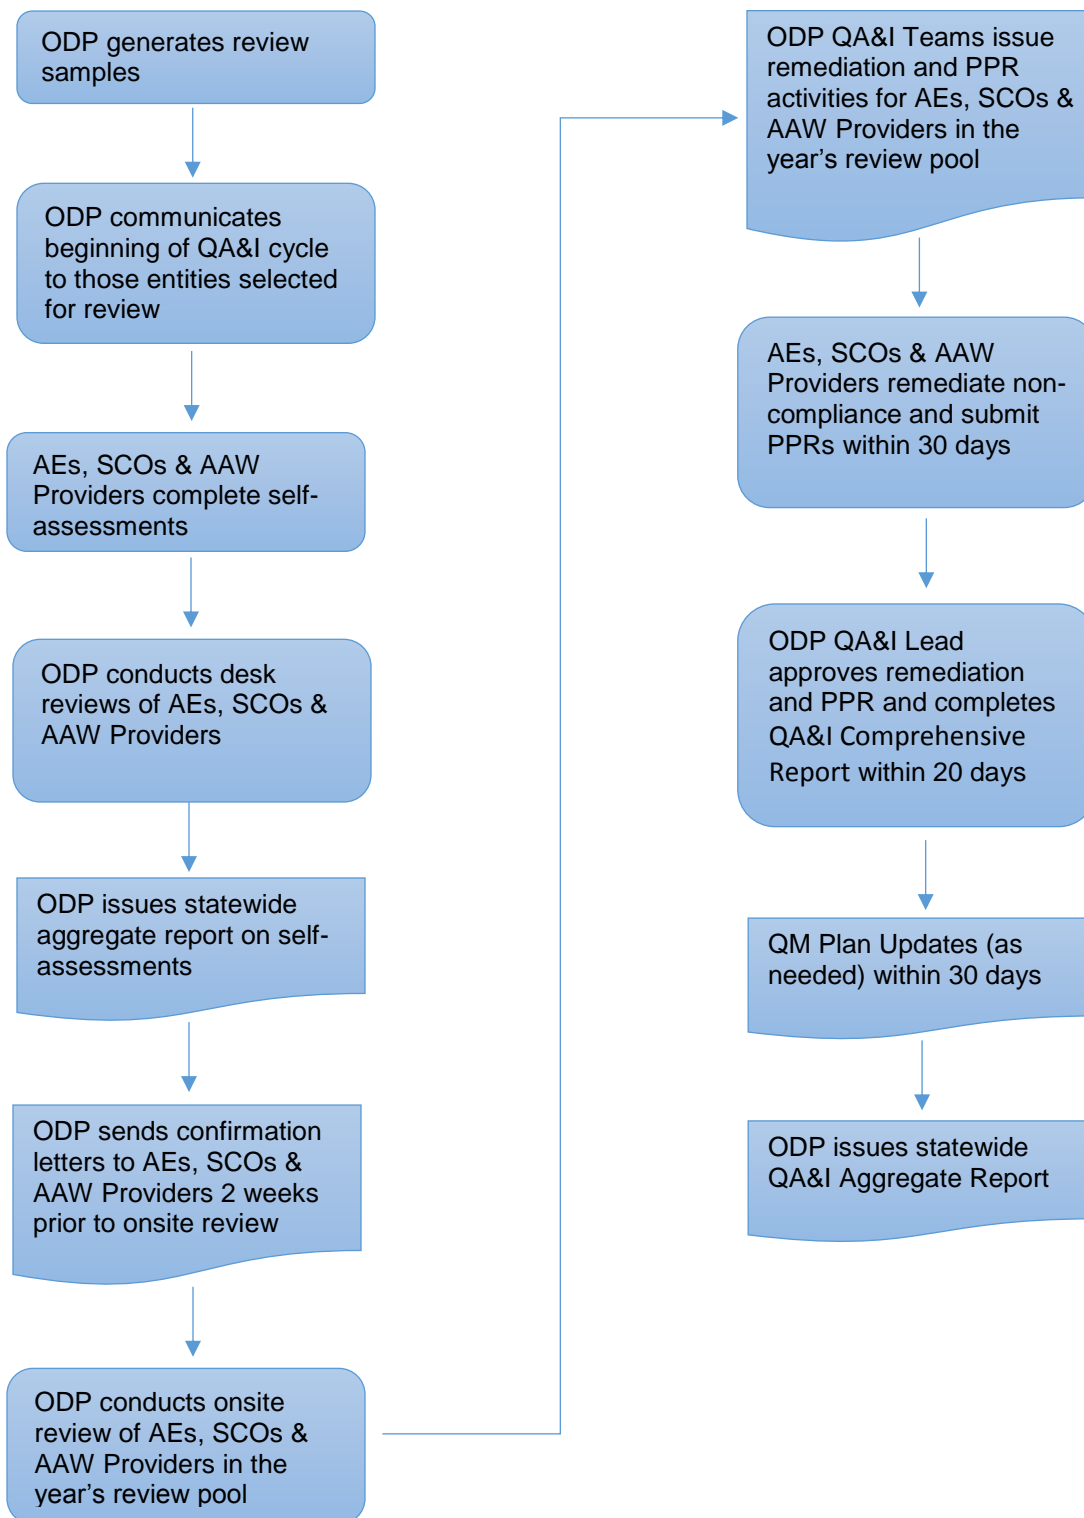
ODP generates review samples

ODP communicates beginning of QA&I cycle to those entities selected for review

AEs, SCOs & AAW Providers complete self-assessments

ODP conducts desk reviews of AEs, SCOs & AAW Providers

ODP issues statewide aggregate report on self-assessments

ODP sends confirmation letters to AEs, SCOs & AAW Providers 2 weeks prior to onsite review

ODP conducts onsite review of AEs, SCOs & AAW Providers in the year’s review pool

ODP QA&I Teams issue remediation and PPR activities for AEs, SCOs & AAW Providers in the year’s review pool

AEs, SCOs & AAW Providers remediate non-compliance and submit PPRs within 30 days

ODP QA&I Lead approves remediation and PPR and completes QA&I Comprehensive Report within 20 days

QM Plan Updates (as needed) within 30 days

ODP issues statewide QA&I Aggregate Report